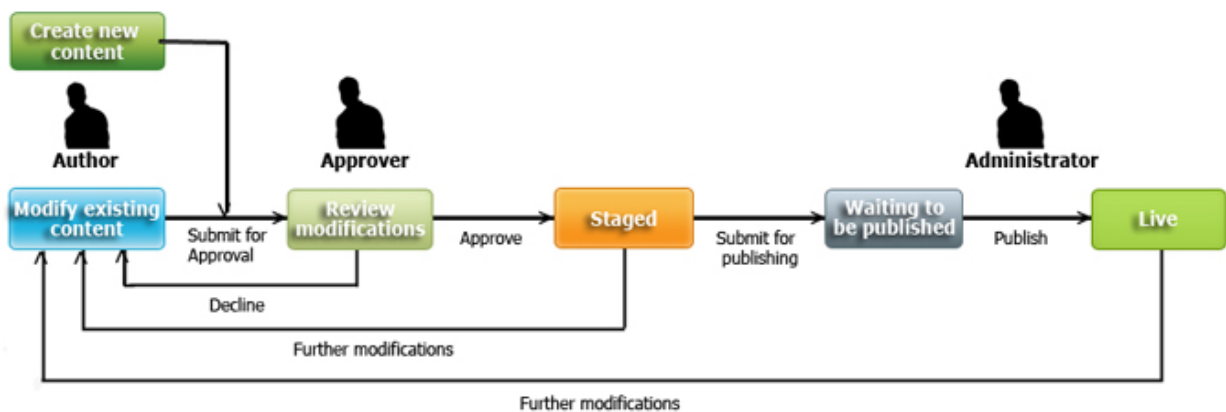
Create new content

Author

Approver

Administrator

Modify existing content

Submit for Approval

Review modifications

Approve

Staged

Submit for publishing

Waiting to be published

Publish

Live

Decline

Further modifications

Further modifications